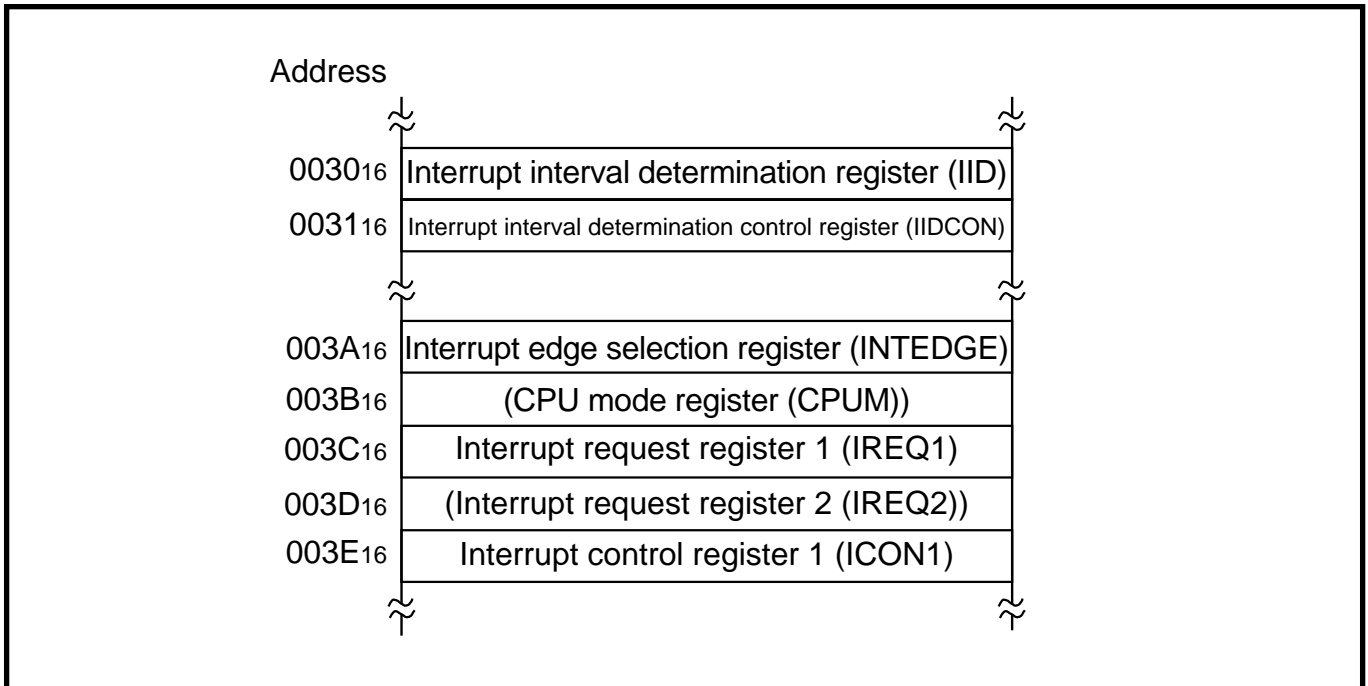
Address

$0030_{16}$ Interrupt interval determination register (IID)
$0031_{16}$ Interrupt interval determination control register (IIDCON)

$003A_{16}$ Interrupt edge selection register (INTEDGE)
$003B_{16}$ (CPU mode register (CPUM))
$003C_{16}$ Interrupt request register 1 (IREQ1)
$003D_{16}$ (Interrupt request register 2 (IREQ2))
$003E_{16}$ Interrupt control register 1 (ICON1)